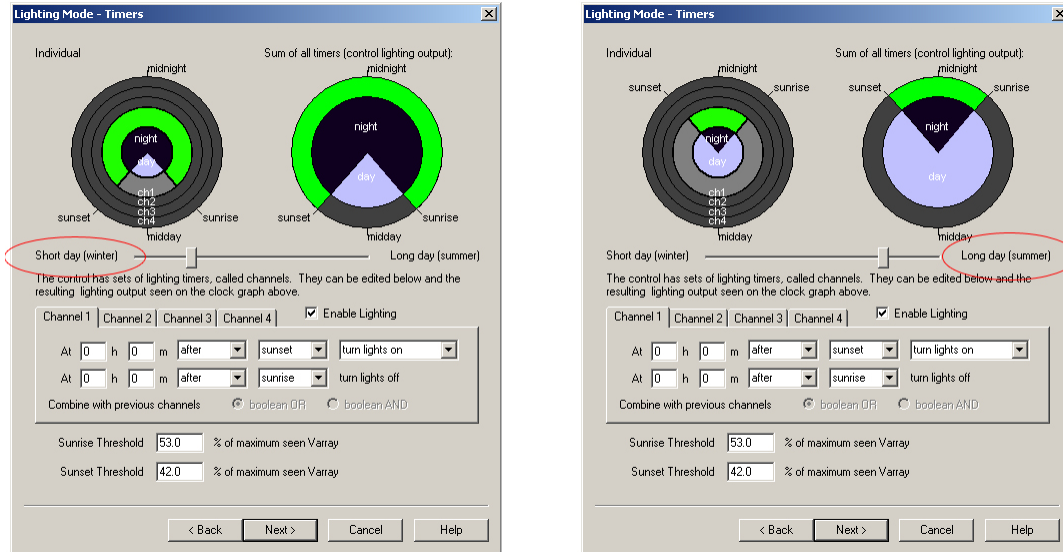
Lighting Mode - Timers

Individual

Sum of all timers (control lighting output):

midnight
night
day
ch1
ch2
ch3
ch4
sunset
sunrise
midday

midnight
night
day
sunset
sunrise
midday

Short day (winter)

Long day (summer)

The control has sets of lighting timers, called channels. They can be edited below and the resulting lighting output seen on the clock graph above.

Channel 1 | Channel 2 | Channel 3 | Channel 4

Enable Lighting

At 0 h 0 m after sunset turn lights on

At 0 h 0 m after sunrise turn lights off

Combine with previous channels boolean OR boolean AND

Sunrise Threshold 53.0 % of maximum seen Varray

Sunset Threshold 42.0 % of maximum seen Varray

< Back Next > Cancel Help

Lighting Mode - Timers

Individual

Sum of all timers (control lighting output):

midnight
sunset
sunrise
night
day
ch1
ch2
ch3
ch4
midday

midnight
sunset
sunrise
night
day
midday

Short day (winter)

Long day (summer)

The control has sets of lighting timers, called channels. They can be edited below and the resulting lighting output seen on the clock graph above.

Channel 1 | Channel 2 | Channel 3 | Channel 4

Enable Lighting

At 0 h 0 m after sunset turn lights on

At 0 h 0 m after sunrise turn lights off

Combine with previous channels boolean OR boolean AND

Sunrise Threshold 53.0 % of maximum seen Varray

Sunset Threshold 42.0 % of maximum seen Varray

< Back Next > Cancel Help